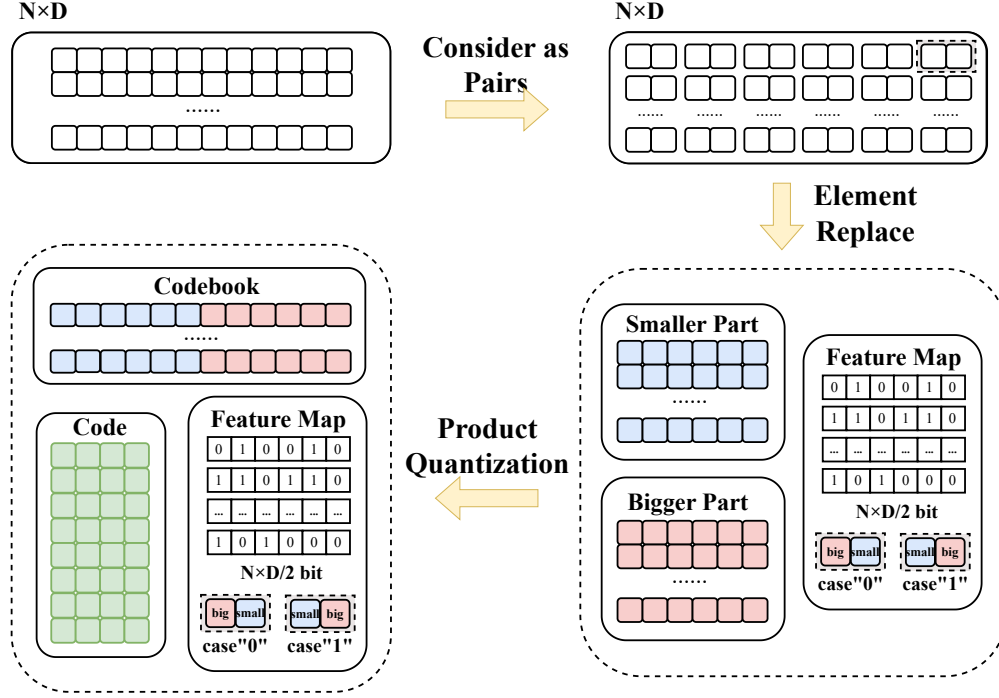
N×D

......

Consider as Pairs

N×D

......

Element Replace

Smaller Part

......

Bigger Part

......

Feature Map

| 0 | 1 | 0 | 0 | 1 | 0 |
|---|---|---|---|---|---|
| 1 | 1 | 0 | 1 | 1 | 0 |
| ... | ... | ... | ... | ... | ... |
| 1 | 0 | 1 | 0 | 0 | 0 |

N×D/2 bit

big small case"0"

small big case"1"

Product Quantization

Codebook

......

Code

Feature Map

| 0 | 1 | 0 | 0 | 1 | 0 |
|---|---|---|---|---|---|
| 1 | 1 | 0 | 1 | 1 | 0 |
| ... | ... | ... | ... | ... | ... |
| 1 | 0 | 1 | 0 | 0 | 0 |

N×D/2 bit

big small case"0"

small big case"1"